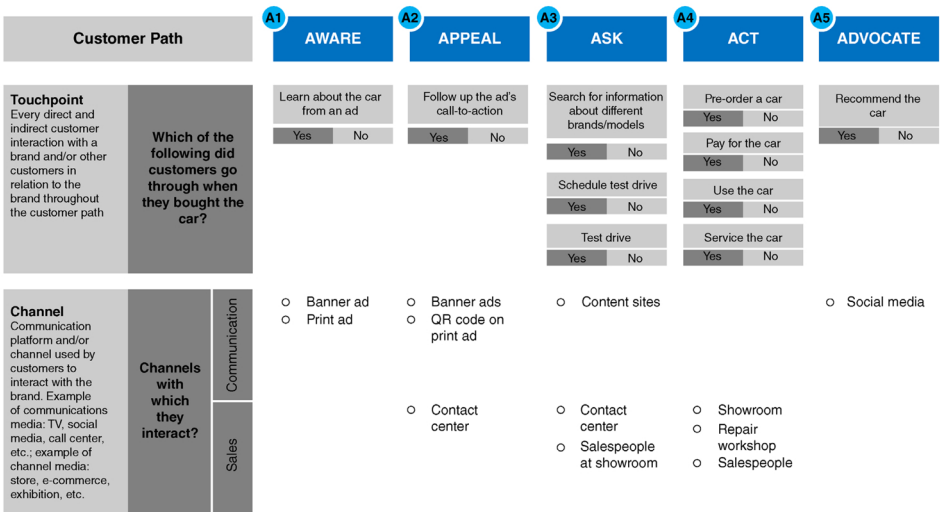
Customer Path

A1 AWARE

A2 APPEAL

A3 ASK

A4 ACT

A5 ADVOCATE

Touchpoint
Every direct and indirect customer interaction with a brand and/or other customers in relation to the brand throughout the customer path

Which of the following did customers go through when they bought the car?

Learn about the car from an ad
Yes | No

Follow up the ad's call-to-action
Yes | No

Search for information about different brands/models
Yes | No

Schedule test drive
Yes | No

Test drive
Yes | No

Pre-order a car
Yes | No

Pay for the car
Yes | No

Use the car
Yes | No

Service the car
Yes | No

Recommend the car
Yes | No

Channel
Communication platform and/or channel used by customers to interact with the brand. Example of communications media: TV, social media, call center, etc.; example of channel media: store, e-commerce, exhibition, etc.

Channels with which they interact?

Communication

Sales

Banner ad
Print ad

Banner ads
QR code on print ad

Content sites

Social media

Contact center

Contact center
Salespeople at showroom

Showroom
Repair workshop
Salespeople